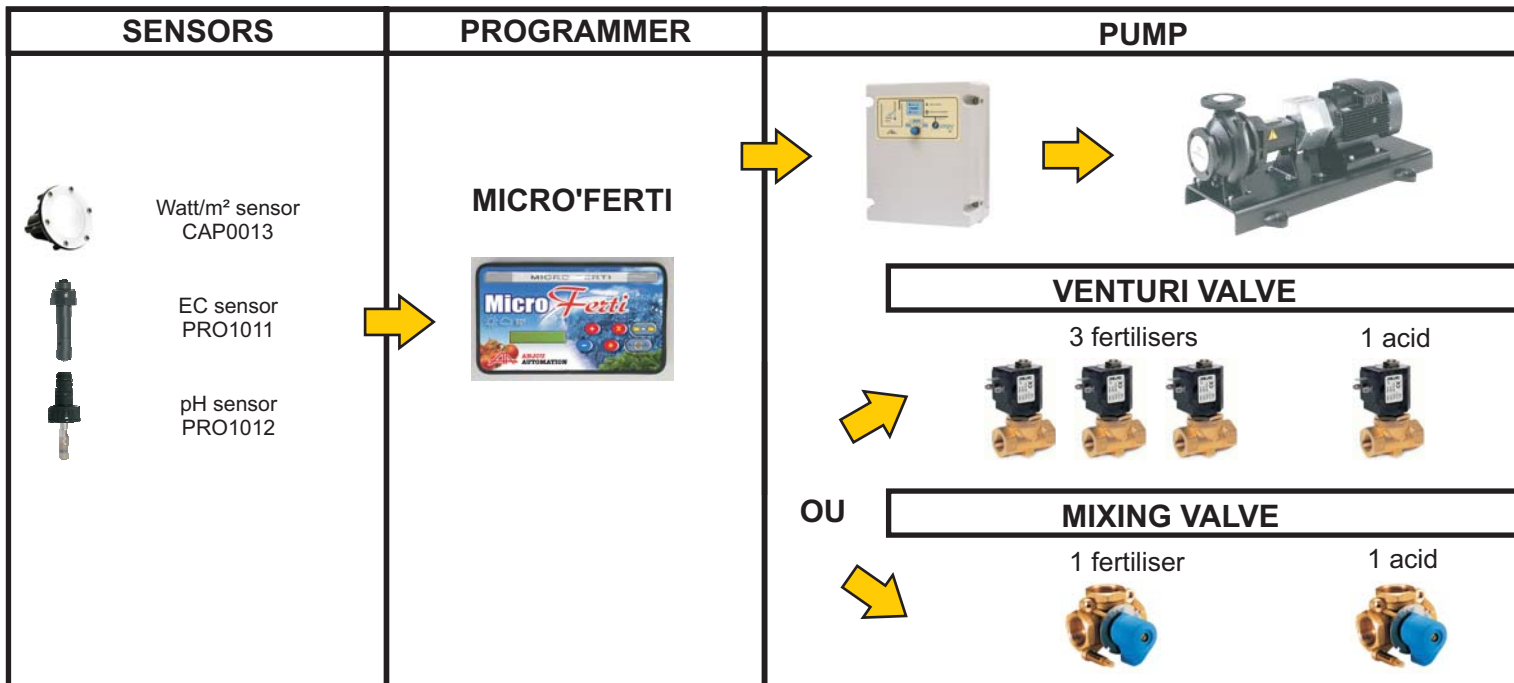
| SENSORS | PROGRAMMER | PUMP |
|---|---|---|

Watt/m² sensor
CAP0013

EC sensor
PRO1011

pH sensor
PRO1012

MICRO'FERTI

MICRO FERTI
Micro Ferti
ANJOU AUTOMATION

VENTURI VALVE

3 fertilisers

1 acid

OU

MIXING VALVE

1 fertiliser

1 acid